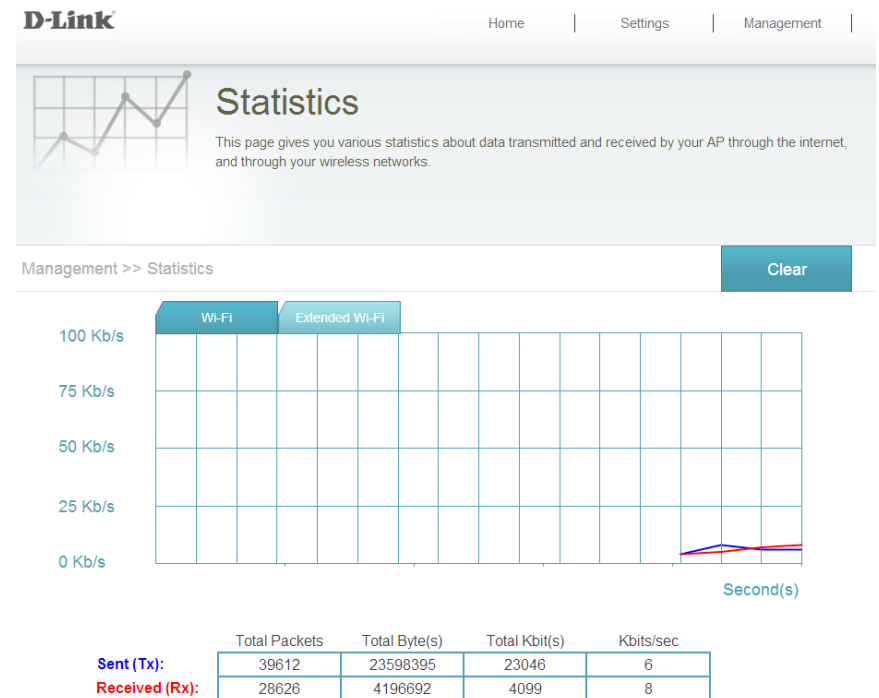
D-Link

Home | Settings | Management |

Statistics

This page gives you various statistics about data transmitted and received by your AP through the internet, and through your wireless networks.

Management >> Statistics

Clear

Wi-Fi Extended Wi-Fi

100 Kb/s
75 Kb/s
50 Kb/s
25 Kb/s
0 Kb/s

Second(s)

| | Total Packets | Total Byte(s) | Total Kbit(s) | Kbits/sec |
|---|---|---|---|---|
| Sent (Tx): | 39612 | 23598395 | 23046 | 6 |
| Received (Rx): | 28626 | 4196692 | 4099 | 8 |